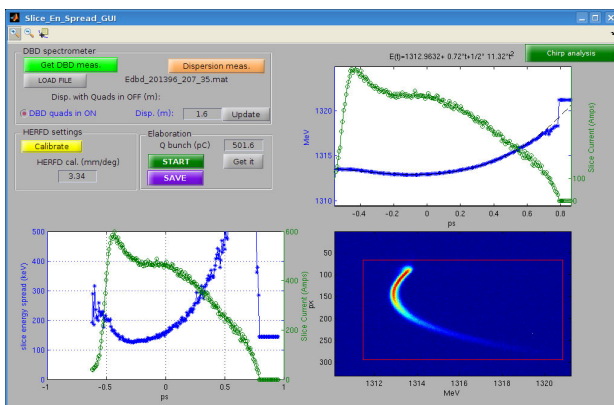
Slice_En_Spread_GUI

DBD spectrometer

Get DBD meas.

Dispersion meas.

LOAD FILE

Edbd_201396_207_35.mat

Disp. with Quads in OFF (m):

DBD quads in ON

Disp. (m):

1.6

Update

HERFD settings

Calibrate

HERFD cal. (mm/deg)

3.34

Elaboration

Q bunch (pC)

501.6

START

Get it

SAVE

E(t)=1312.9632+ 0.72*t+1/2* 11.32*t$^2$

Chirp analysis

MeV

1320

1315

1310

-0.4

-0.2

0

0.2

0.4

0.6

0.8

ps

Slice Current (Amps)

100

0

slice energy-spread (keV)

500

400

300

200

100

0

-1

-0.5

0

0.5

1

ps

Slice Current (Amps)

600

400

200

0

px

50

100

150

200

250

300

1312

1314

1316

1318

1320

MeV